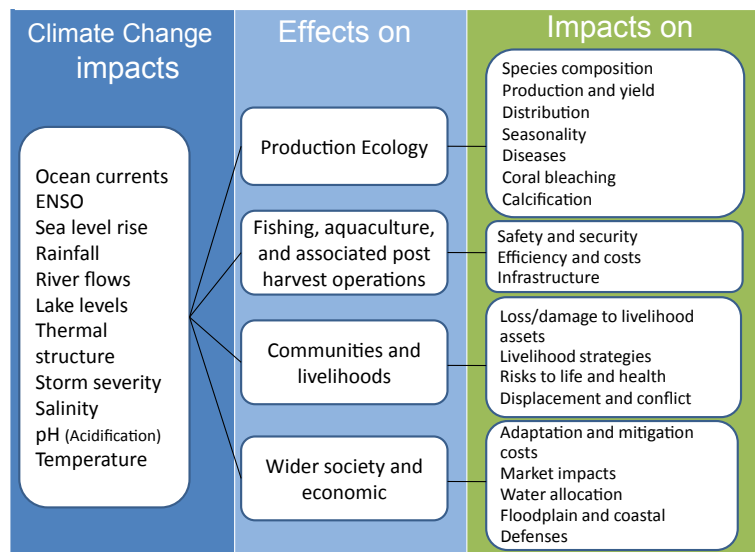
Climate Change impacts

Ocean currents
ENSO
Sea level rise
Rainfall
River flows
Lake levels
Thermal structure
Storm severity
Salinity
pH (Acidification)
Temperature

Effects on

Production Ecology

Fishing, aquaculture, and associated post harvest operations

Communities and livelihoods

Wider society and economic

Impacts on

Species composition
Production and yield
Distribution
Seasonality
Diseases
Coral bleaching
Calcification

Safety and security
Efficiency and costs
Infrastructure

Loss/damage to livelihood assets
Livelihood strategies
Risks to life and health
Displacement and conflict

Adaptation and mitigation costs
Market impacts
Water allocation
Floodplain and coastal Defenses